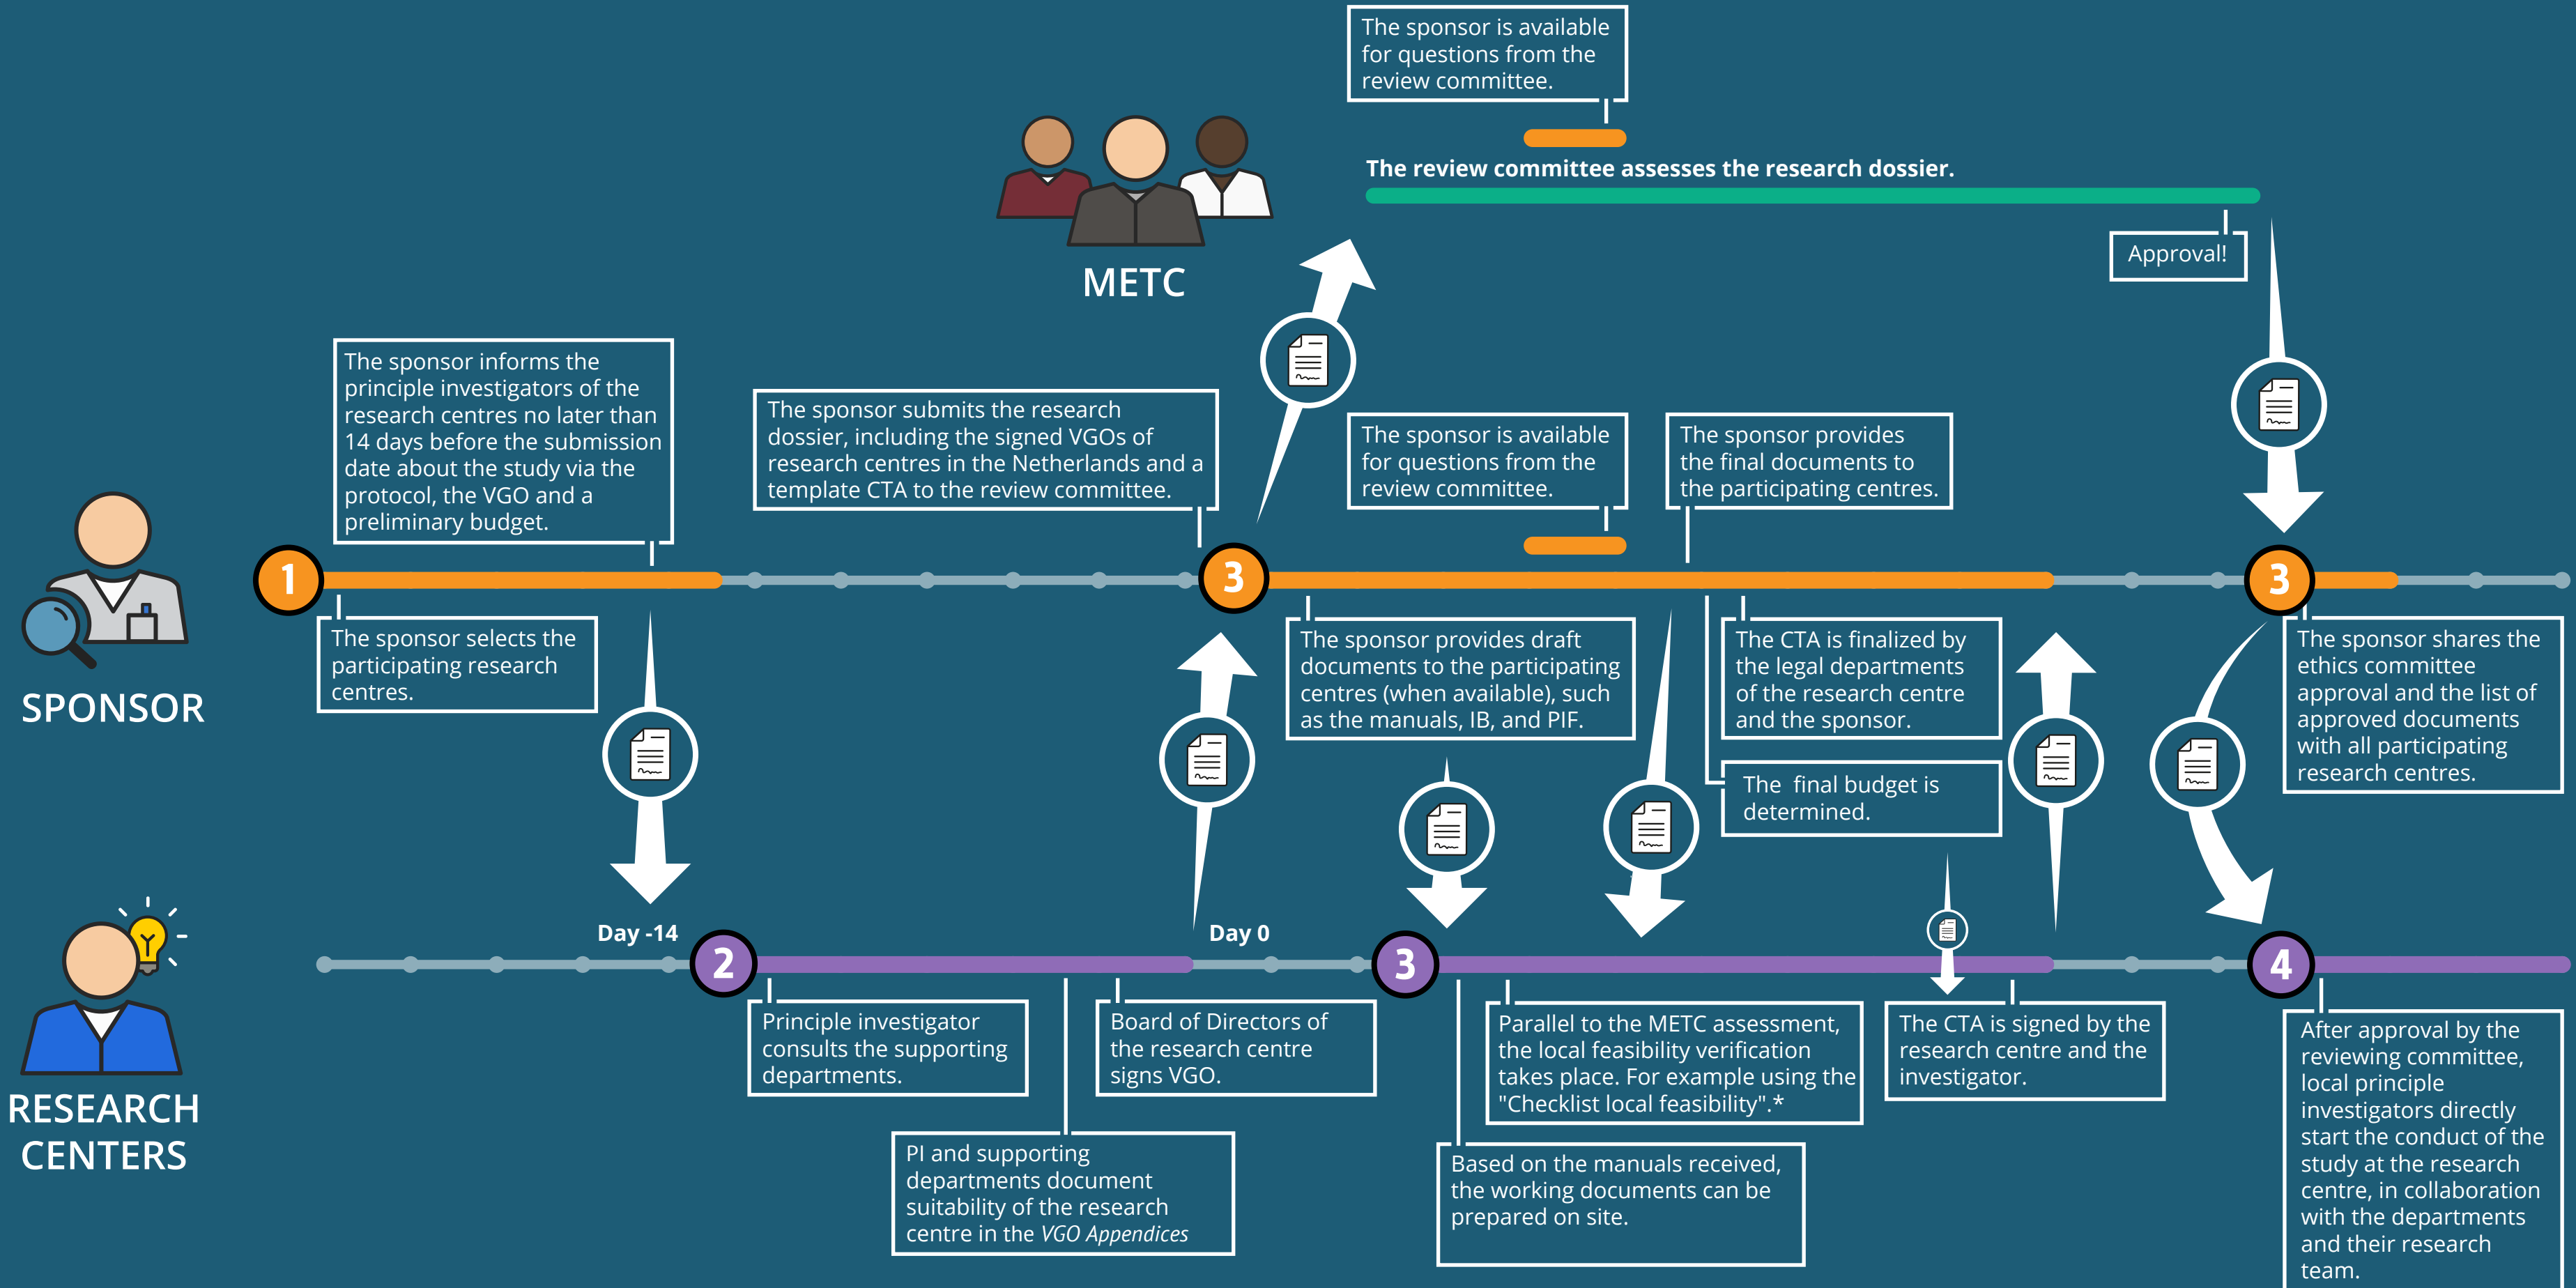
The sponsor is available for questions from the review committee.

The review committee assesses the research dossier.

Approval!

METC

The sponsor informs the principle investigators of the research centres no later than 14 days before the submission date about the study via the protocol, the VGO and a preliminary budget.

The sponsor submits the research dossier, including the signed VGOs of research centres in the Netherlands and a template CTA to the review committee.

The sponsor is available for questions from the review committee.

The sponsor provides the final documents to the participating centres.

SPONSOR

1

3

3

The sponsor selects the participating research centres.

The sponsor provides draft documents to the participating centres (when available), such as the manuals, IB, and PIF.

The CTA is finalized by the legal departments of the research centre and the sponsor.

The final budget is determined.

The sponsor shares the ethics committee approval and the list of approved documents with all participating research centres.

Day -14

Day 0

2

3

4

RESEARCH CENTERS

Principle investigator consults the supporting departments.

Board of Directors of the research centre signs VGO.

Parallel to the METC assessment, the local feasibility verification takes place. For example using the "Checklist local feasibility".*

The CTA is signed by the research centre and the investigator.

After approval by the reviewing committee, local principle investigators directly start the conduct of the study at the research centre, in collaboration with the departments and their research team.

PI and supporting departments document suitability of the research centre in the *VGO Appendices*

Based on the manuals received, the working documents can be prepared on site.